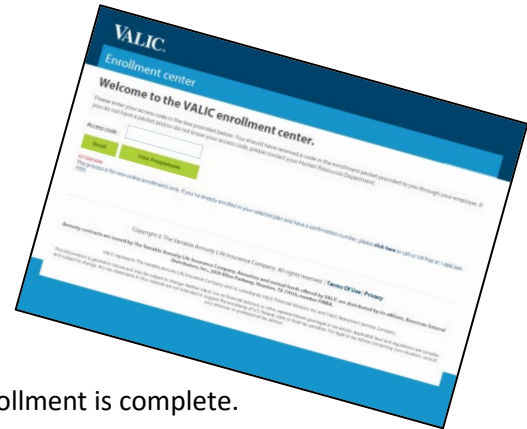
VALIC.

Enrollment center

Welcome to the VALIC enrollment center.

Please enter your access code in the box provided below. You should have received a code in the enrollment packet provided to you through your employer. If you do not have a packet and/or do not know your access code, please contact your Human Resources Department.

Access code:

Enroll

View Prospectuses

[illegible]

This process is for new online enrollments only. If you're already enrolled in your selected plan and have a confirmation number, please click here or call us toll free at 1-888-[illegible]

Copyright © The Variable Annuity Life Insurance Company. All rights reserved. | Terms Of Use | Privacy

Annuity contracts are issued by The Variable Annuity Life Insurance Company. Securities and mutual funds offered by VALIC are distributed by its affiliate, American General Distributors, Inc., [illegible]

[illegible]

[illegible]

ollment is complete.